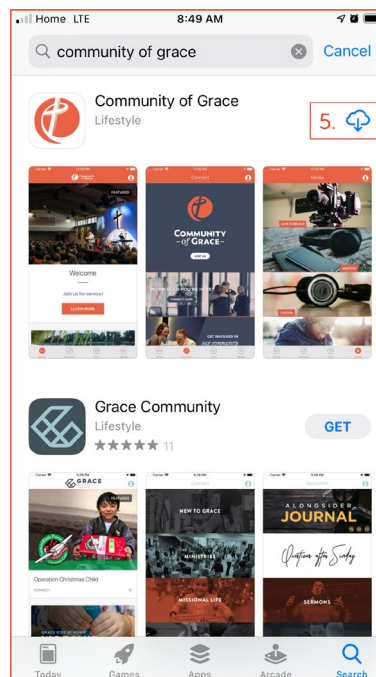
Home LTE 8:49 AM

community of grace Cancel

Community of Grace
Lifestyle

5.

FEATURED

Welcome

Join us for service!

LEARN MORE

Connect

COMMUNITY of GRACE

SIGN UP

CONNECT CARD

GET INVOLVED IN OUR COMMUNITY

Media

LIVE STREAM

WATCH

LISTEN

Grace Community
Lifestyle
11

GET

GRACE

FEATURED

Operation Christmas Child

Connect

NEW TO GRACE

MINISTRIES

MISSIONAL LIFE

ALONGSIDER JOURNAL

Questions after Sunday

SERMONS

Today Games Apps Arcade Search